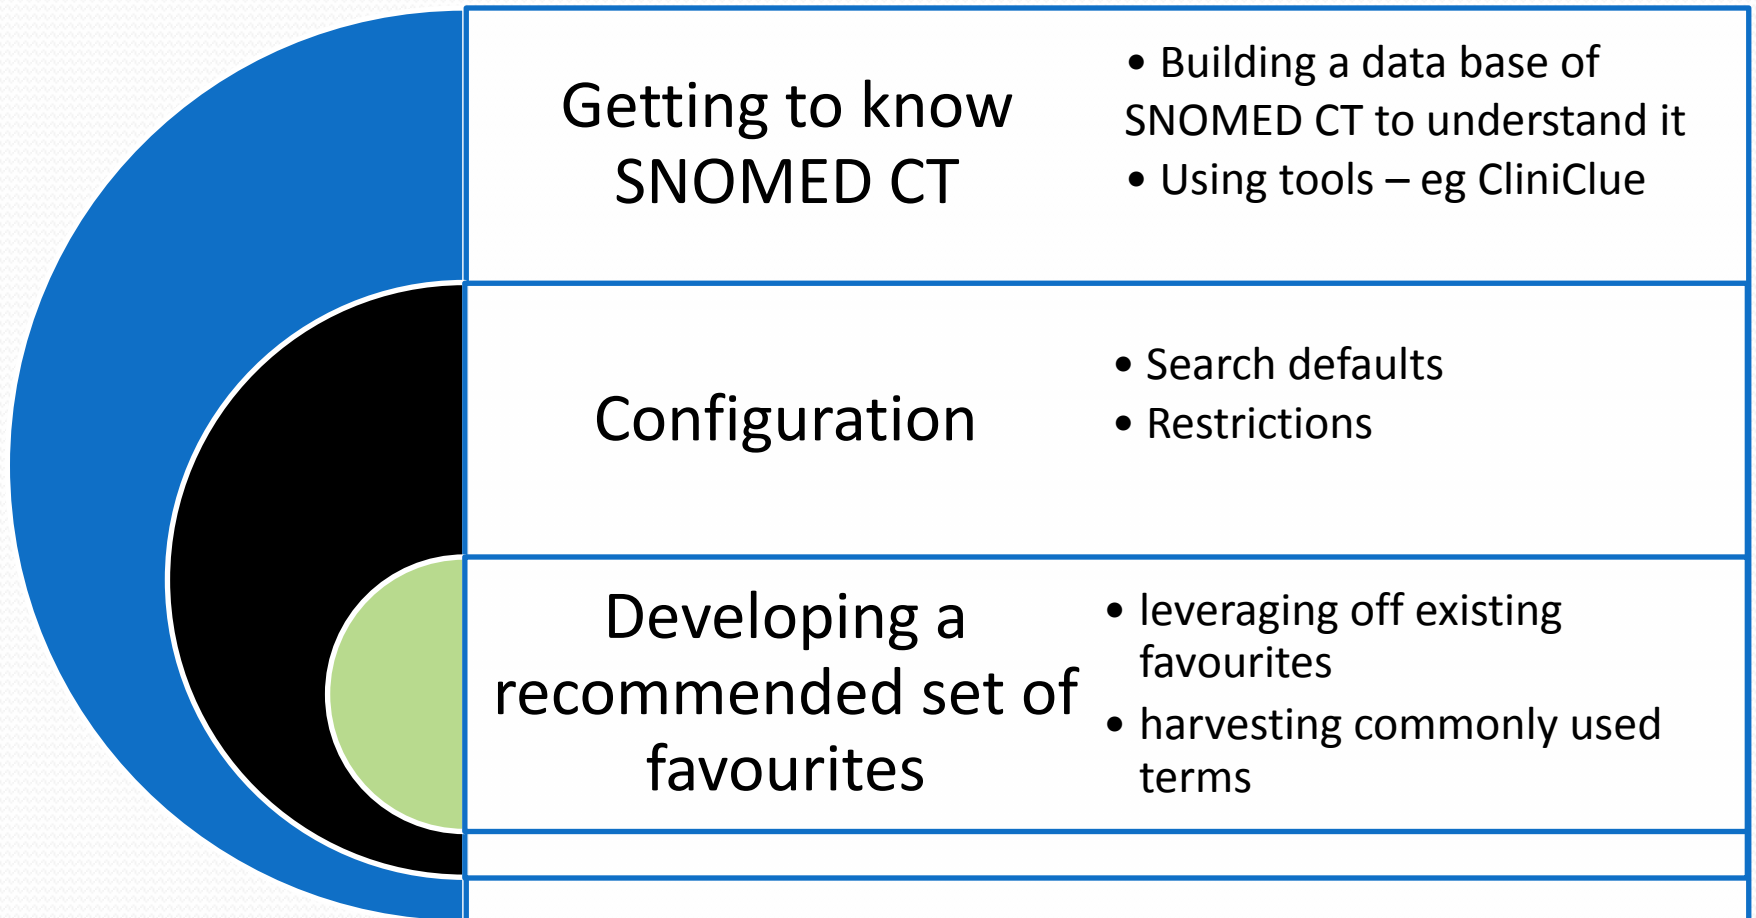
Getting to know SNOMED CT

- Building a data base of SNOMED CT to understand it
- Using tools – eg CliniClue

Configuration

- Search defaults
- Restrictions

Developing a recommended set of favourites

- leveraging off existing favourites
- harvesting commonly used terms